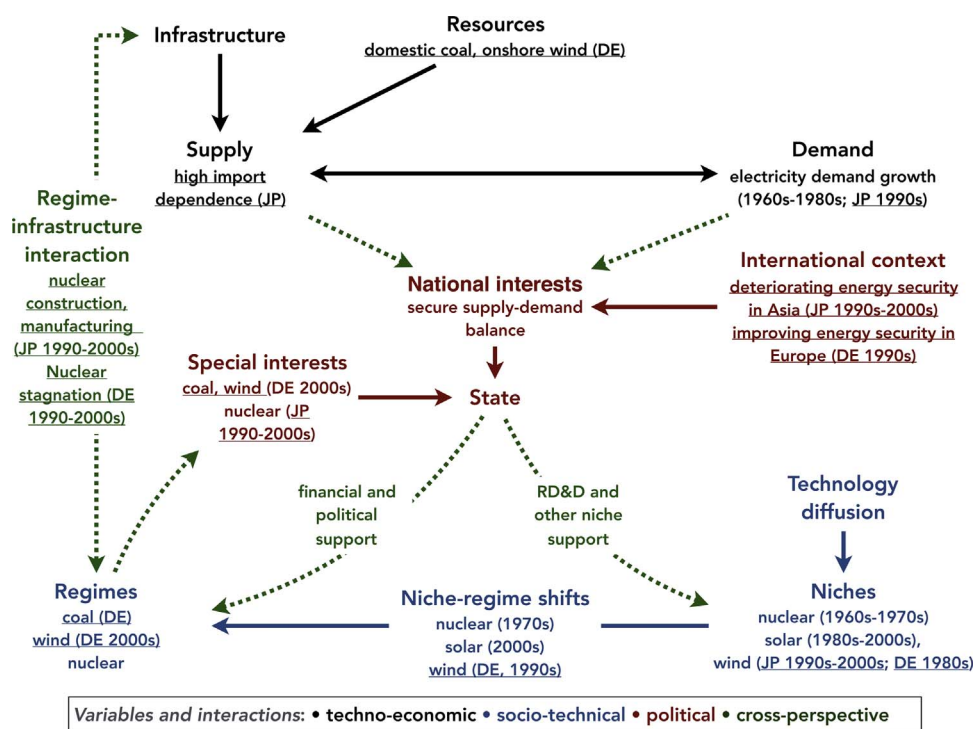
Infrastructure

Resources
domestic coal, onshore wind (DE)

Supply
high import dependence (JP)

Demand
electricity demand growth (1960s-1980s; JP 1990s)

Regime-infrastructure interaction
nuclear construction, manufacturing (JP 1990-2000s)
Nuclear stagnation (DE 1990-2000s)

National interests
secure supply-demand balance

International context
deteriorating energy security in Asia (JP 1990s-2000s)
improving energy security in Europe (DE 1990s)

Special interests
coal, wind (DE 2000s)
nuclear (JP 1990-2000s)

State

financial and political support

RD&D and other niche support

Technology diffusion

Regimes
coal (DE)
wind (DE 2000s)
nuclear

Niche-regime shifts
nuclear (1970s)
solar (2000s)
wind (DE, 1990s)

Niches
nuclear (1960s-1970s)
solar (1980s-2000s),
wind (JP 1990s-2000s; DE 1980s)

Variables and interactions: • techno-economic • socio-technical • political • cross-perspective